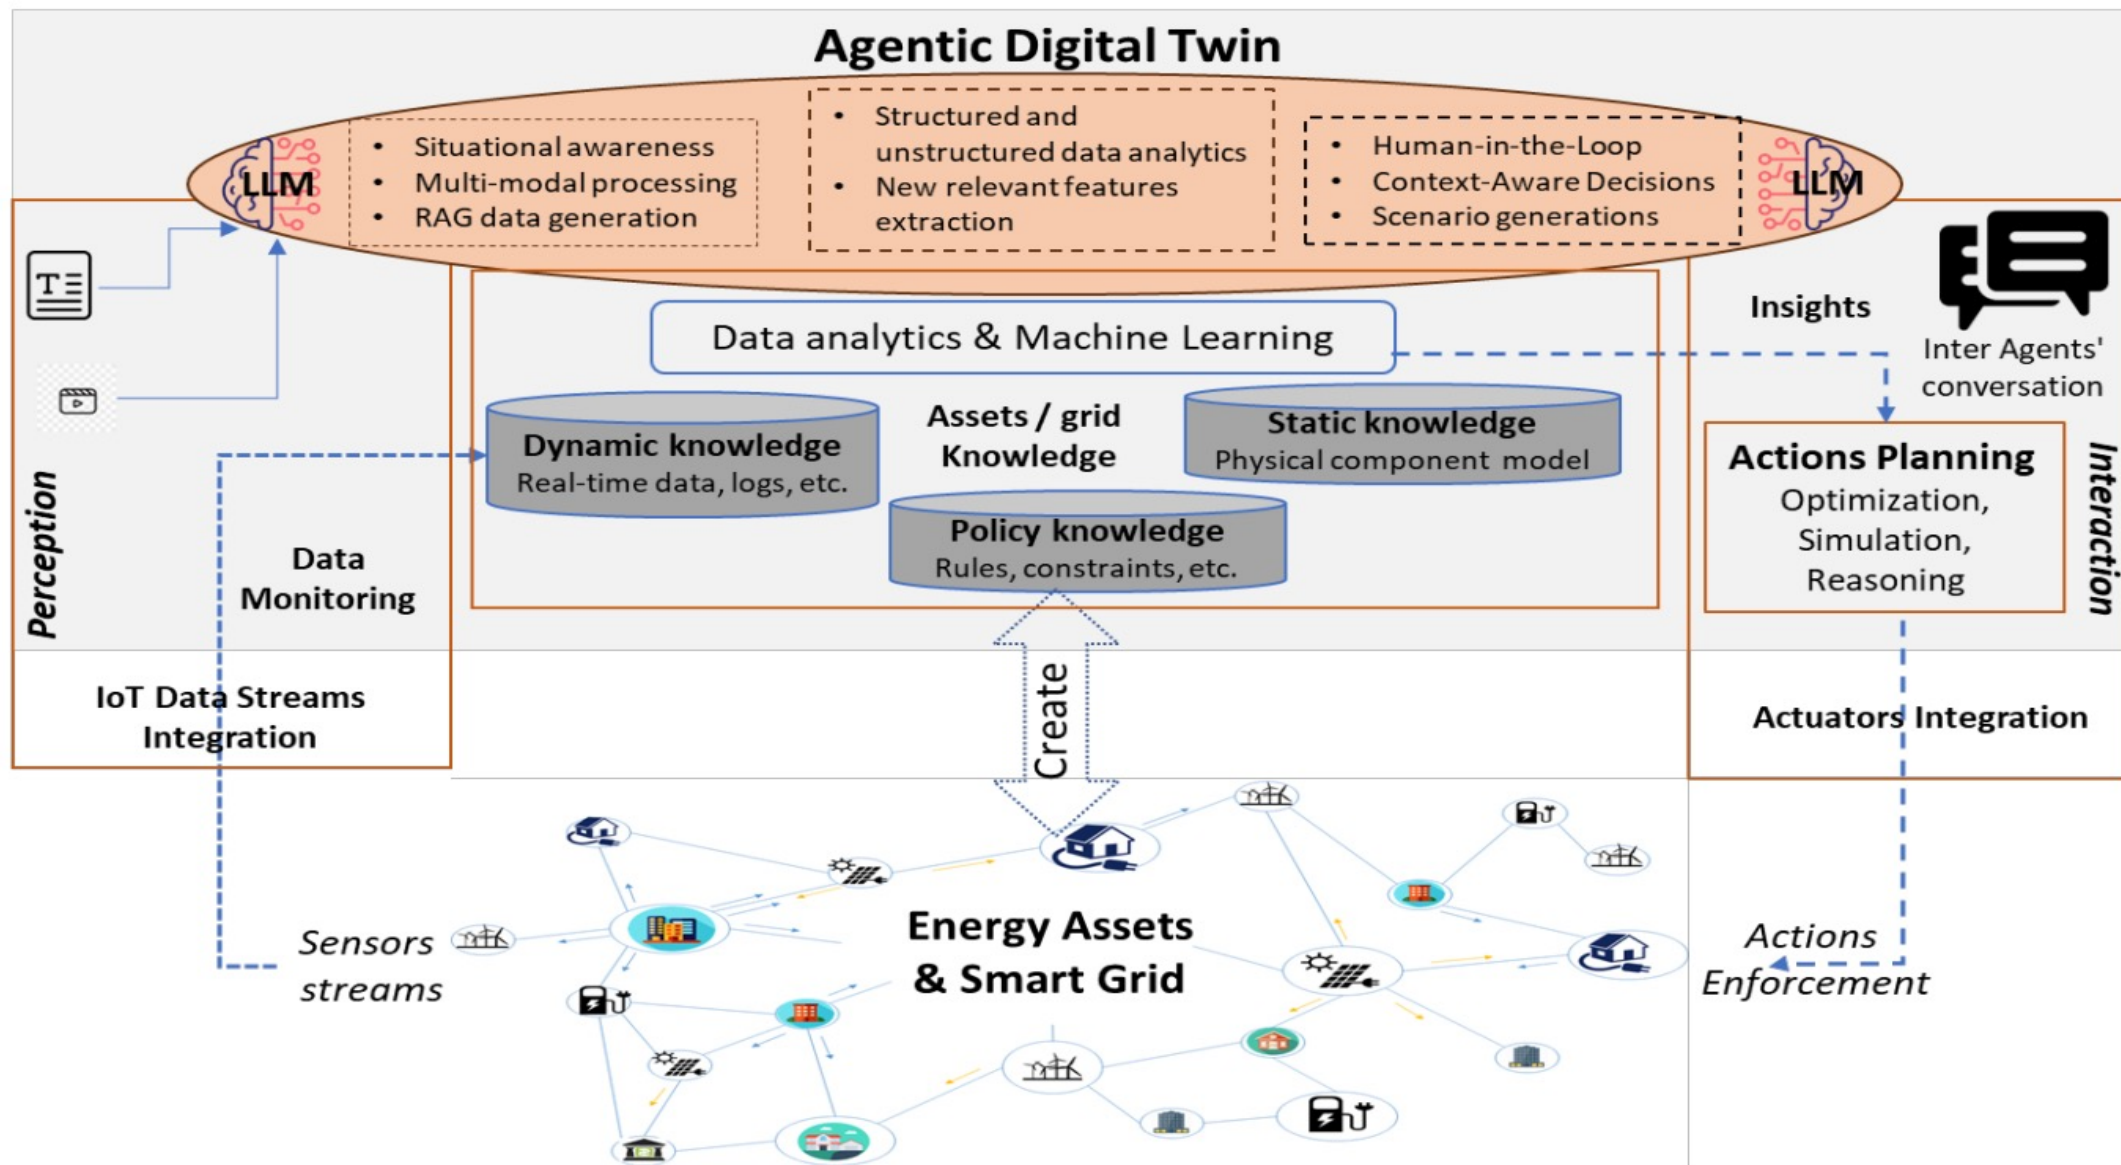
Agentic Digital Twin

LLM

- Situational awareness
- Multi-modal processing
- RAG data generation

- Structured and unstructured data analytics
- New relevant features extraction

- Human-in-the-Loop
- Context-Aware Decisions
- Scenario generations

LLM

Data analytics & Machine Learning

Insights

Inter Agents' conversation

Dynamic knowledge
Real-time data, logs, etc.

Assets / grid Knowledge

Static knowledge
Physical component model

Policy knowledge
Rules, constraints, etc.

Actions Planning
Optimization, Simulation, Reasoning

Perception

Data Monitoring

Interaction

IoT Data Streams Integration

Create

Actuators Integration

Sensors streams

Energy Assets & Smart Grid

Actions Enforcement